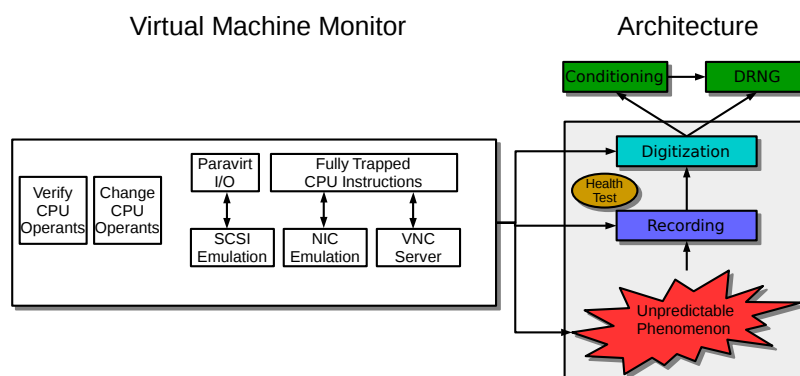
Virtual Machine Monitor

Architecture

Conditioning

DRNG

Digitization

Health Test

Recording

Unpredictable Phenomenon

Verify CPU Operants

Change CPU Operants

Paravirt I/O

Fully Trapped CPU Instructions

SCSI Emulation

NIC Emulation

VNC Server